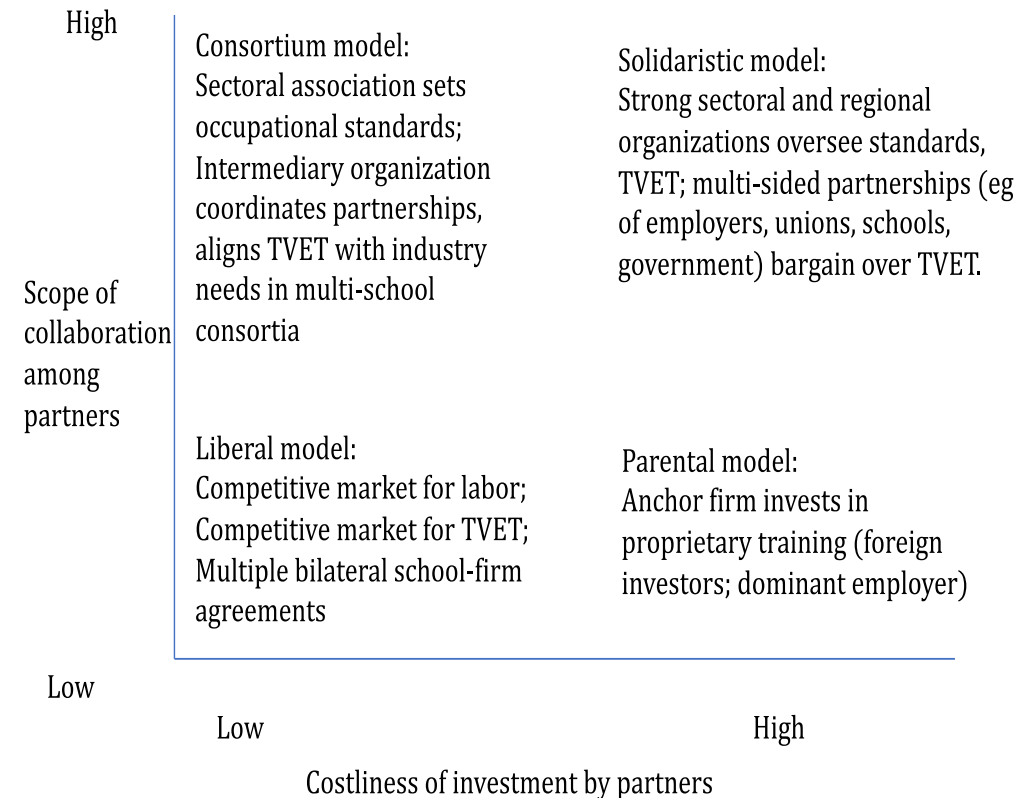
High

Consortium model:
Sectoral association sets occupational standards; Intermediary organization coordinates partnerships, aligns TVET with industry needs in multi-school consortia

Solidaristic model:
Strong sectoral and regional organizations oversee standards, TVET; multi-sided partnerships (eg of employers, unions, schools, government) bargain over TVET.

Scope of collaboration among partners

Liberal model:
Competitive market for labor;
Competitive market for TVET;
Multiple bilateral school-firm agreements

Parental model:
Anchor firm invests in proprietary training (foreign investors; dominant employer)

Low

Low

High

Costliness of investment by partners